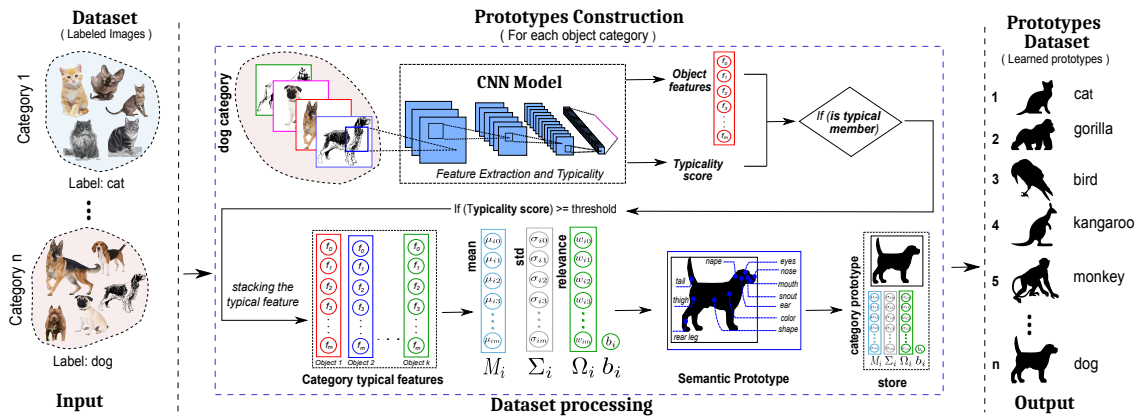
Dataset
( Labeled Images )

Category 1

Label: cat

Category n

Label: dog

Input

Prototypes Construction
( For each object category )

dog category

CNN Model

Feature Extraction and Typicality

Object features

$f_0$
$f_1$
$f_2$
$f_3$
$f_m$

Typicality score

If (is typical member)

If (Typicality score) >= threshold

stacking the typical feature

$f_0$
$f_1$
$f_2$
$f_3$
$f_m$

Object 1
Object 2
Object k

Category typical features

mean
$\mu_{i0}$
$\mu_{i1}$
$\mu_{i2}$
$\mu_{i3}$
$\mu_{im}$
$M_i$

std
$\sigma_{i0}$
$\sigma_{i1}$
$\sigma_{i2}$
$\sigma_{i3}$
$\sigma_{im}$
$\Sigma_i$

relevance
$\omega_{i0}$
$\omega_{i1}$
$\omega_{i2}$
$\omega_{i3}$
$\omega_{im}$
$\Omega_i$

$b_i$
$b_i$

nape
eyes
nose
mouth
snout
ear
tail
thigh
color
shape
rear leg

Semantic Prototype

category prototype
$M_i$ $\Sigma_i$ $\Omega_i$ $b_i$

store

Dataset processing

Prototypes Dataset
( Learned prototypes )

1 cat
2 gorilla
3 bird
4 kangaroo
5 monkey
n dog

Output